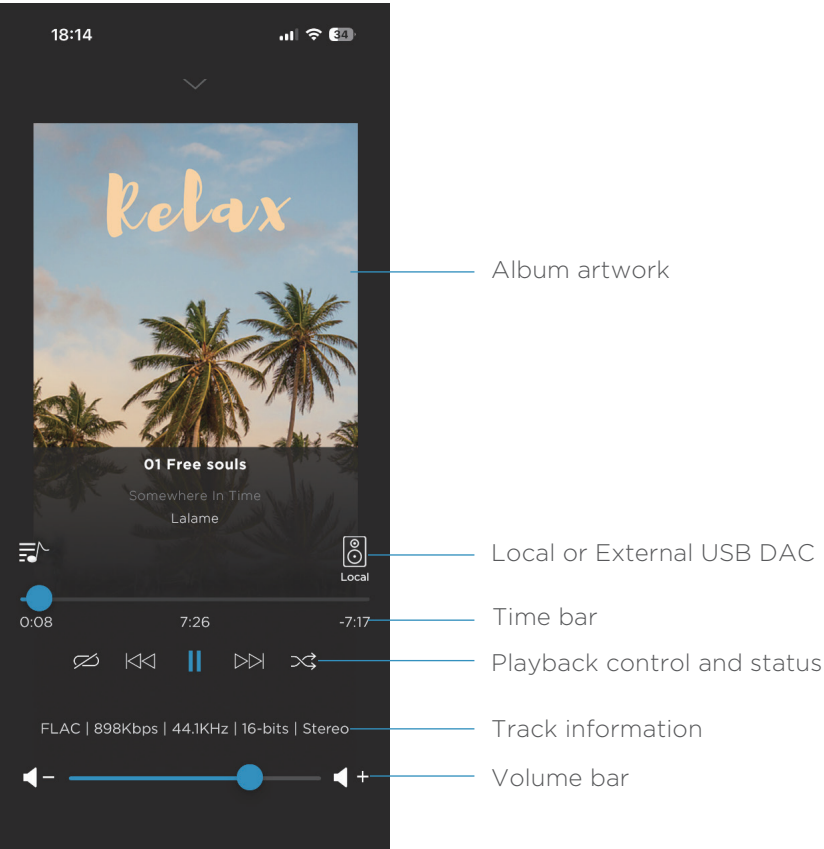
18:14

34

Relax

Album artwork

01 Free souls

Somewhere In Time

Lalame

Local

Local or External USB DAC

0:08

7:26

-7:17

Time bar

Playback control and status

FLAC | 898Kbps | 44.1KHz | 16-bits | Stereo

Track information

Volume bar